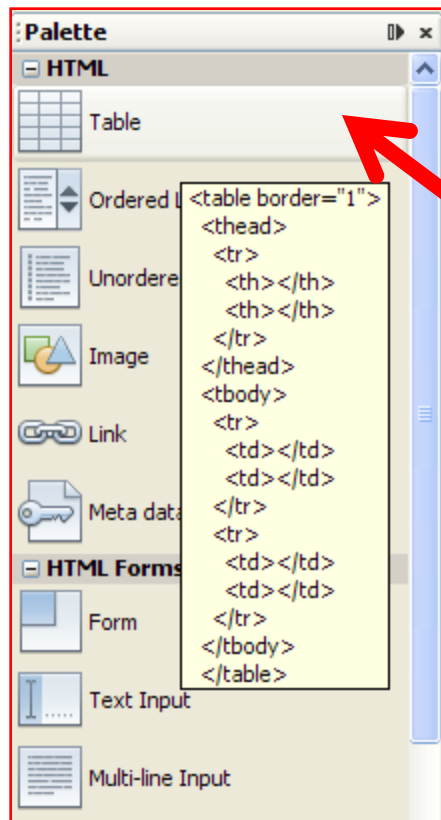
Palette
HTML
Table
Ordered L
Unordere
Image
Link
Meta data
HTML Forms
Form
Text Input
Multi-line Input

<table border="1">
<thead>
<tr>
<th></th>
<th></th>
</tr>
</thead>
<tbody>
<tr>
<td></td>
<td></td>
</tr>
<tr>
<td></td>
<td></td>
</tr>
</tbody>
</table>